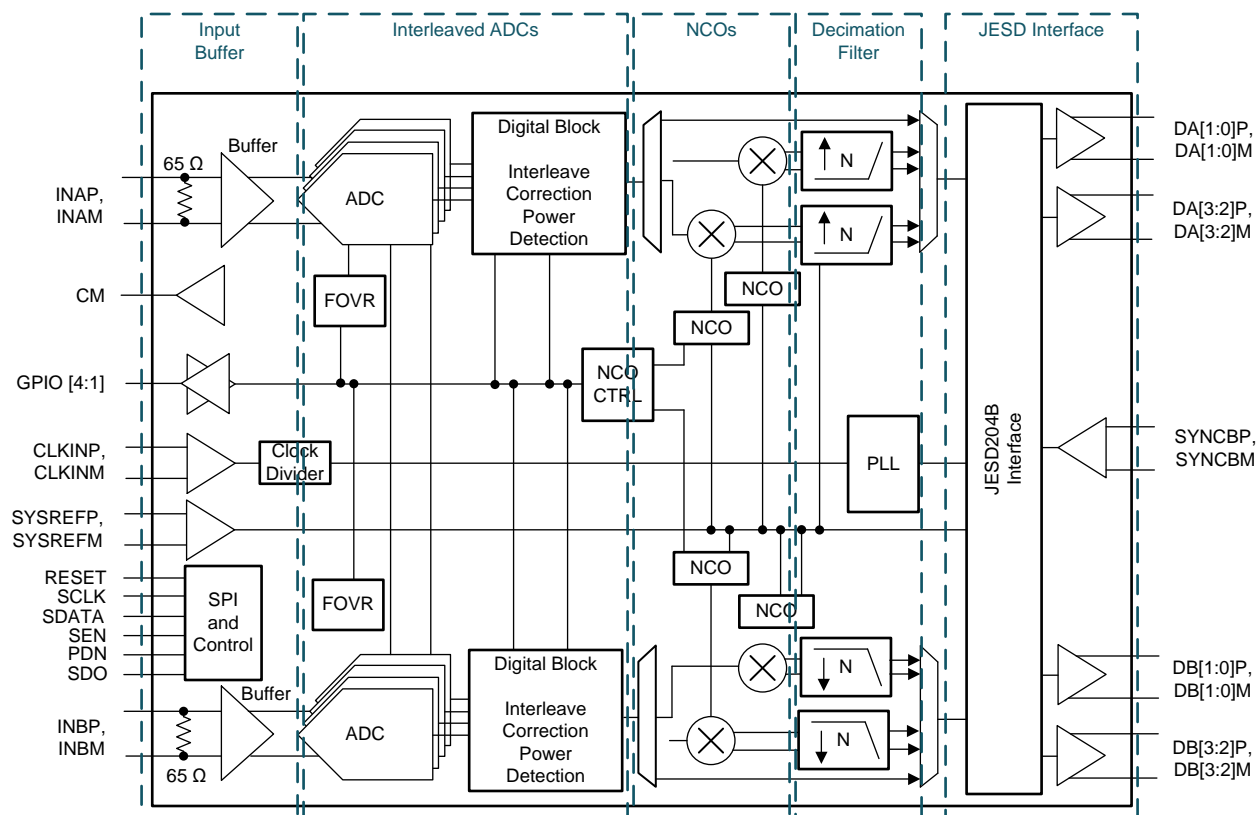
Input Buffer

Interleaved ADCs

NCOs

Decimation Filter

JESD Interface

Buffer

65 Ω

INAP, INAM

ADC

Digital Block

Interleave Correction Power Detection

N

N

DA[1:0]P, DA[1:0]M

DA[3:2]P, DA[3:2]M

CM

FOVR

NCO

NCO

GPIO [4:1]

NCO CTRL

CLKINP, CLKINM

Clock Divider

PLL

JESD204B Interface

SYNCBP, SYNCBM

SYSREFP, SYSREFM

RESET
SCLK
SDATA
SEN
PDN
SDO

SPI and Control

FOVR

NCO

NCO

Buffer

INBP, INBM

65 Ω

ADC

Digital Block

Interleave Correction Power Detection

N

N

DB[1:0]P, DB[1:0]M

DB[3:2]P, DB[3:2]M